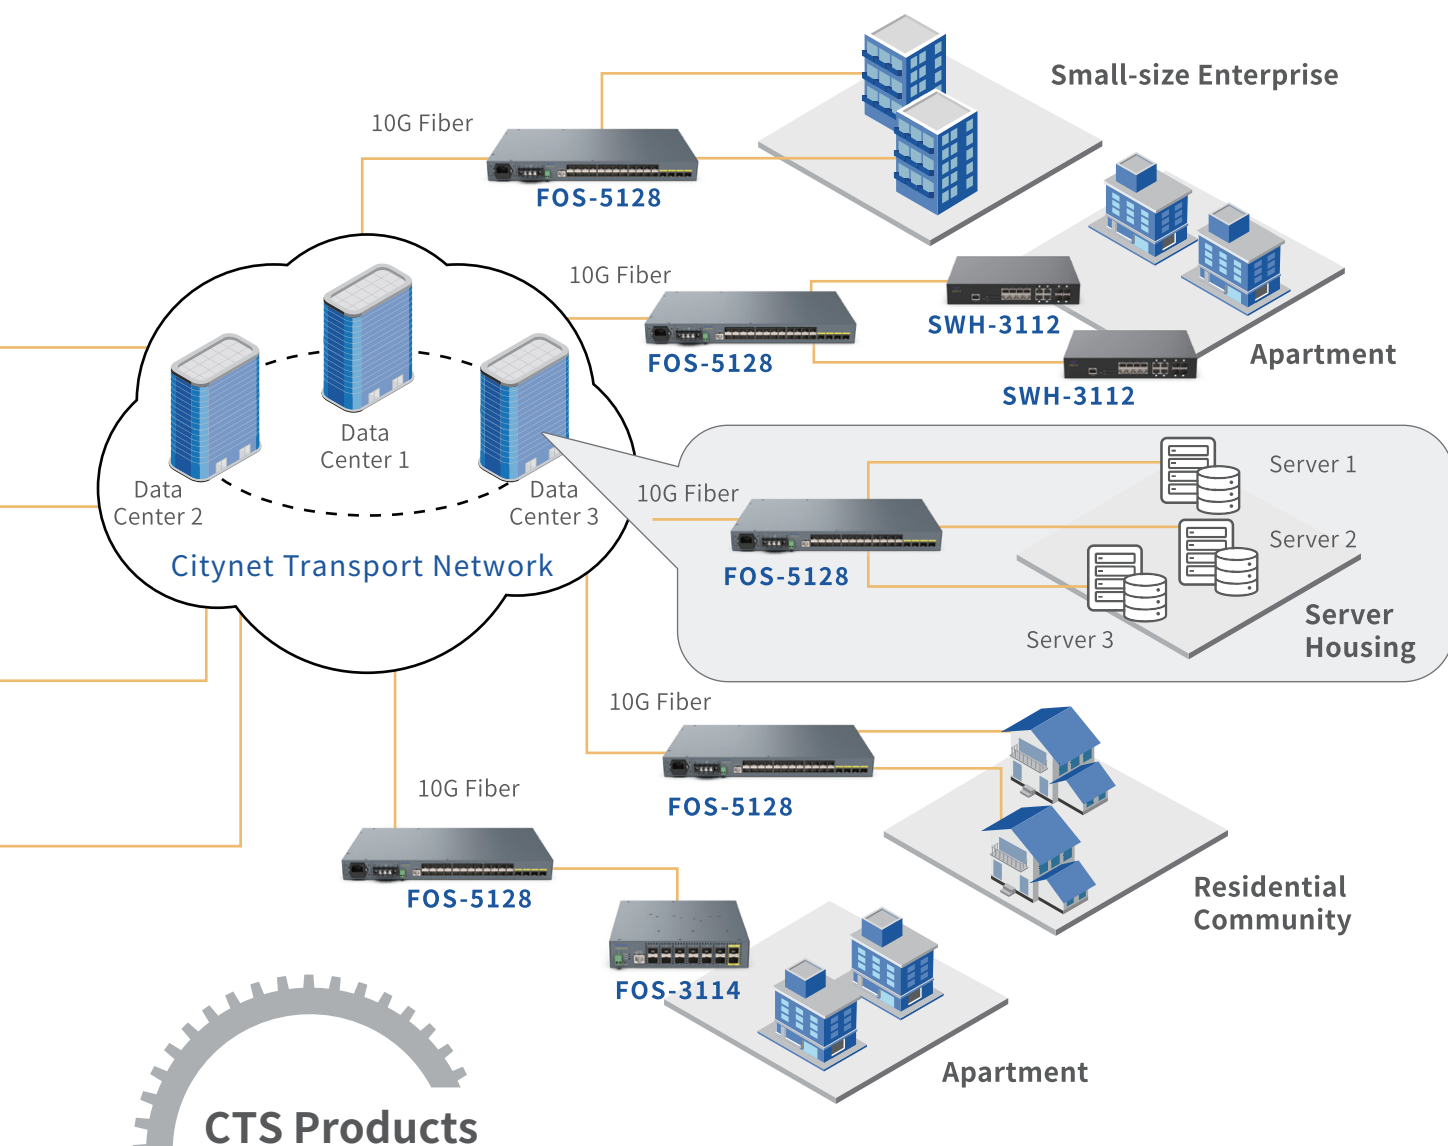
10G Fiber

FOS-5128

Small-size Enterprise

10G Fiber

FOS-5128

SWH-3112

SWH-3112

Apartment

Data Center 1

Data Center 2

Data Center 3

Citynet Transport Network

10G Fiber

FOS-5128

Server 1

Server 2

Server 3

Server Housing

10G Fiber

FOS-5128

Residential Community

10G Fiber

FOS-5128

FOS-3114

Apartment

CTS Products